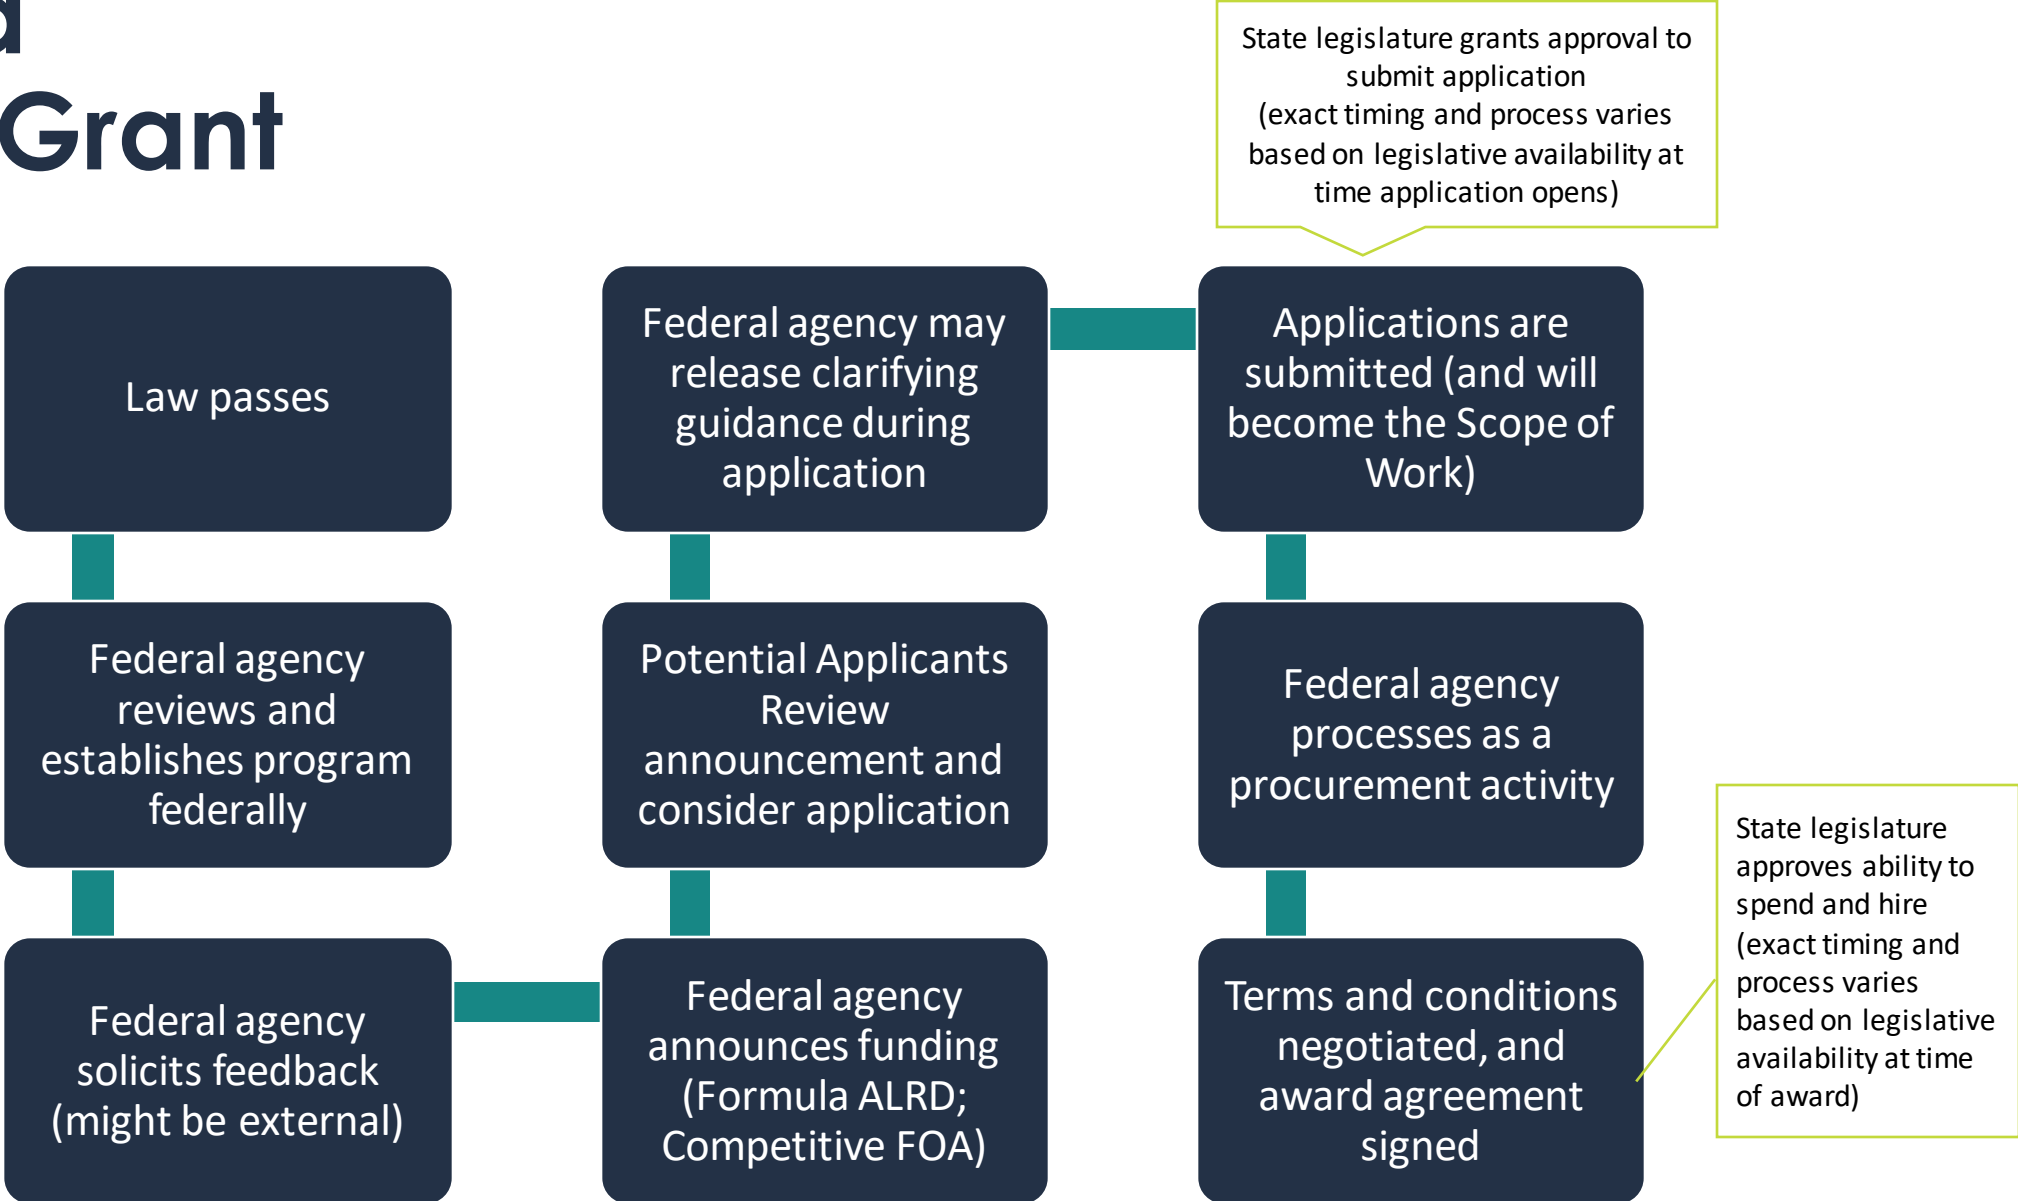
Grant

State legislature grants approval to submit application (exact timing and process varies based on legislative availability at time application opens)

Law passes

Federal agency reviews and establishes program federally

Federal agency solicits feedback (might be external)

Federal agency announces funding (Formula ALRD; Competitive FOA)

Potential Applicants Review announcement and consider application

Federal agency may release clarifying guidance during application

Applications are submitted (and will become the Scope of Work)

Federal agency processes as a procurement activity

Terms and conditions negotiated, and award agreement signed

State legislature approves ability to spend and hire (exact timing and process varies based on legislative availability at time of award)